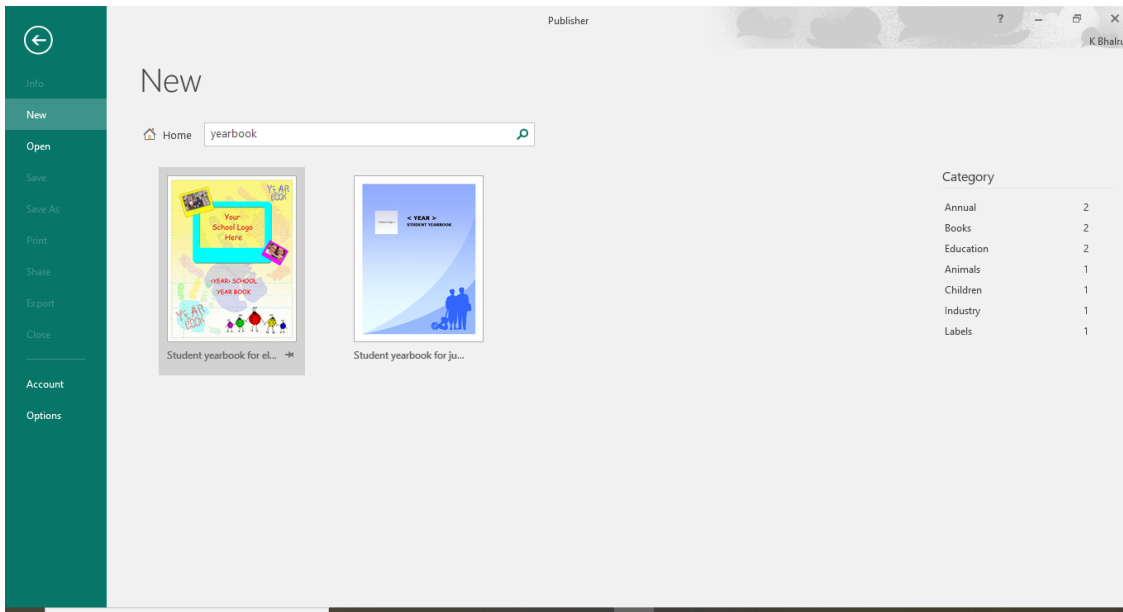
Publisher

? – ×

K Bhalru

Info
New
Open
Save
Save As
Print
Share
Export
Close

Account
Options

New

Home yearbook

YEAR BOOK

Your School Logo Here

<YEAR> SCHOOL YEAR BOOK

YEAR BOOK

Student yearbook for el...

< YEAR >
STUDENT YEARBOOK

Student yearbook for ju...

Category

| | |
|---|---|
| Annual | 2 |
| Books | 2 |
| Education | 2 |
| Animals | 1 |
| Children | 1 |
| Industry | 1 |
| Labels | 1 |